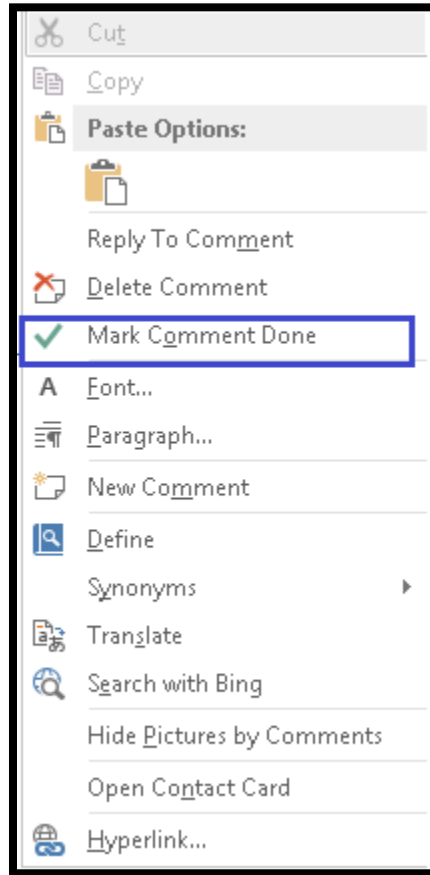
Cut
Copy
Paste Options:
Reply To Comment
Delete Comment
Mark Comment Done
Font...
Paragraph...
New Comment
Define
Synonyms
Translate
Search with Bing
Hide Pictures by Comments
Open Contact Card
Hyperlink...